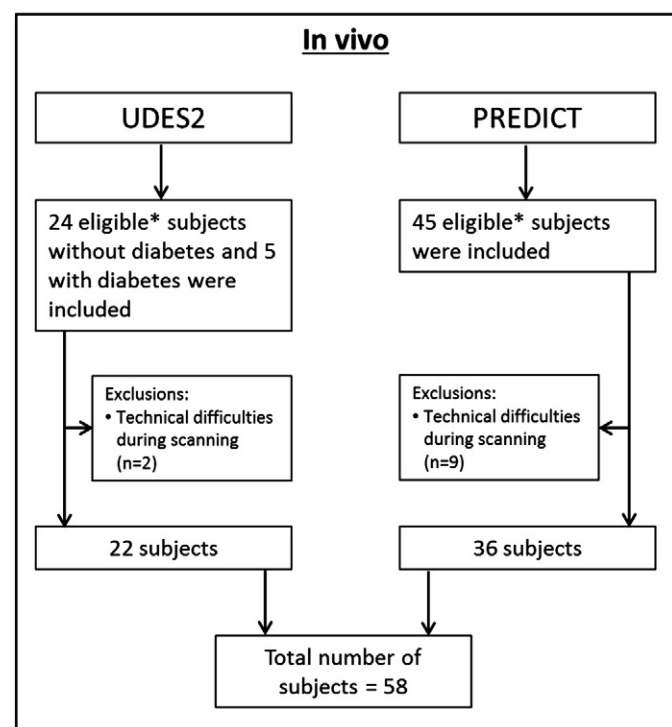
In vivo

UDES2

PREDICT

24 eligible* subjects without diabetes and 5 with diabetes were included

45 eligible* subjects were included

Exclusions:
• Technical difficulties during scanning (n=2)

Exclusions:
• Technical difficulties during scanning (n=9)

22 subjects

36 subjects

Total number of subjects = 58